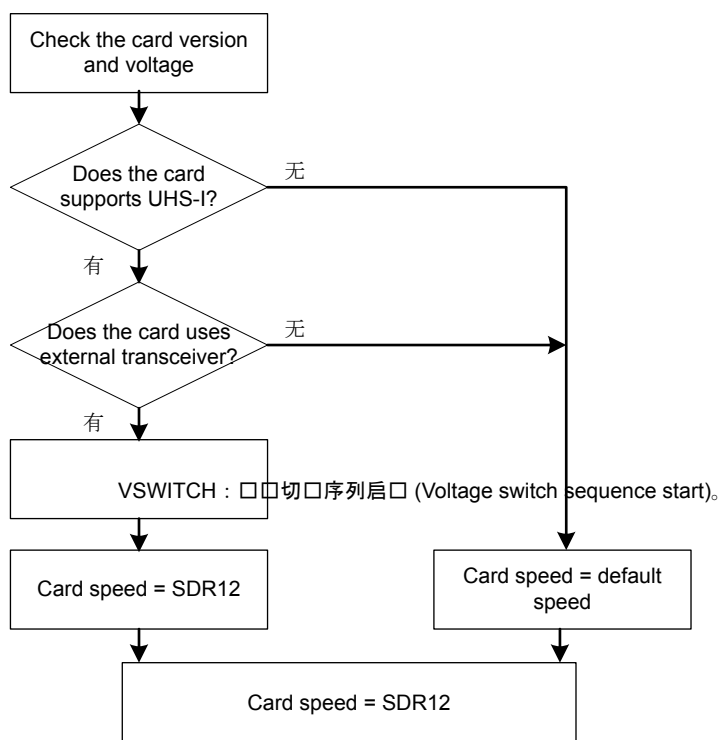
Check the card version and voltage

Does the card supports UHS-I?

无

有

Does the card uses external transceiver?

无

有

VSWITCH：□□切□序列启□ (Voltage switch sequence start)。

Card speed = SDR12

Card speed = default speed

Card speed = SDR12